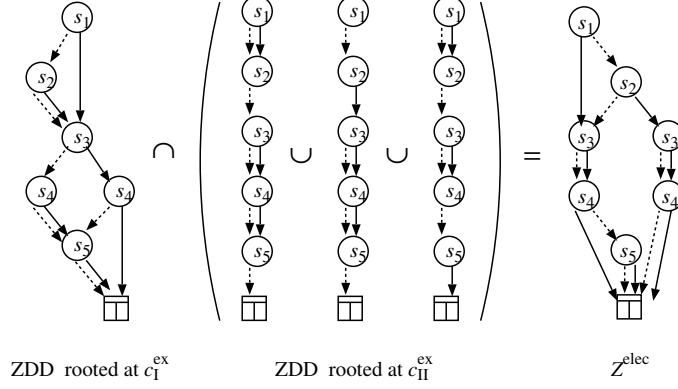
$s_1$ $s_2$ $s_3$ $s_4$ $s_4$ $s_5$

$\cap$

$s_1$ $s_2$ $s_3$ $s_4$ $s_5$ $\cup$ $s_1$ $s_2$ $s_3$ $s_4$ $s_5$ $\cup$ $s_1$ $s_2$ $s_3$ $s_4$ $s_5$

$=$

$s_1$ $s_2$ $s_3$ $s_3$ $s_4$ $s_4$ $s_5$

ZDD rooted at $c_{\mathrm{I}}^{\mathrm{ex}}$

ZDD rooted at $c_{\mathrm{II}}^{\mathrm{ex}}$

$Z^{\mathrm{elec}}$